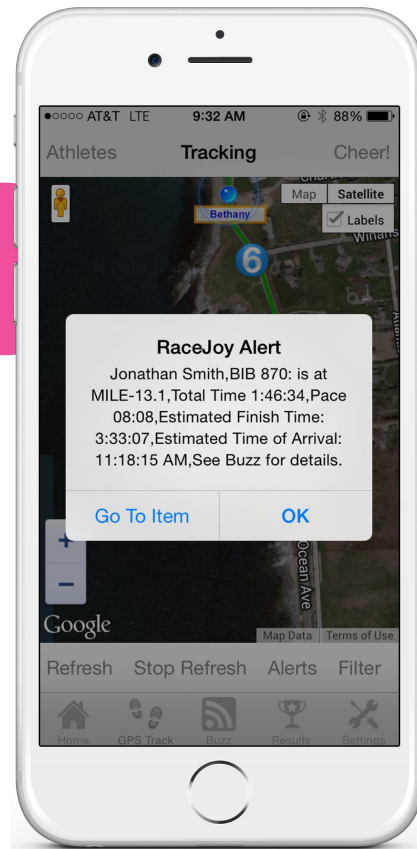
●○○○○ AT&T LTE 9:32 AM 88%

Athletes Tracking Cheer!

Map Satellite

Labels

Bethany

6

Winans

RaceJoy Alert

Jonathan Smith,BIB 870: is at MILE-13.1,Total Time 1:46:34,Pace 08:08,Estimated Finish Time: 3:33:07,Estimated Time of Arrival: 11:18:15 AM,See Buzz for details.

Go To Item OK

+

−

Ocean Ave

Google

Map Data Terms of Use

Refresh Stop Refresh Alerts Filter

Home GPS Track Buzz Results Settings